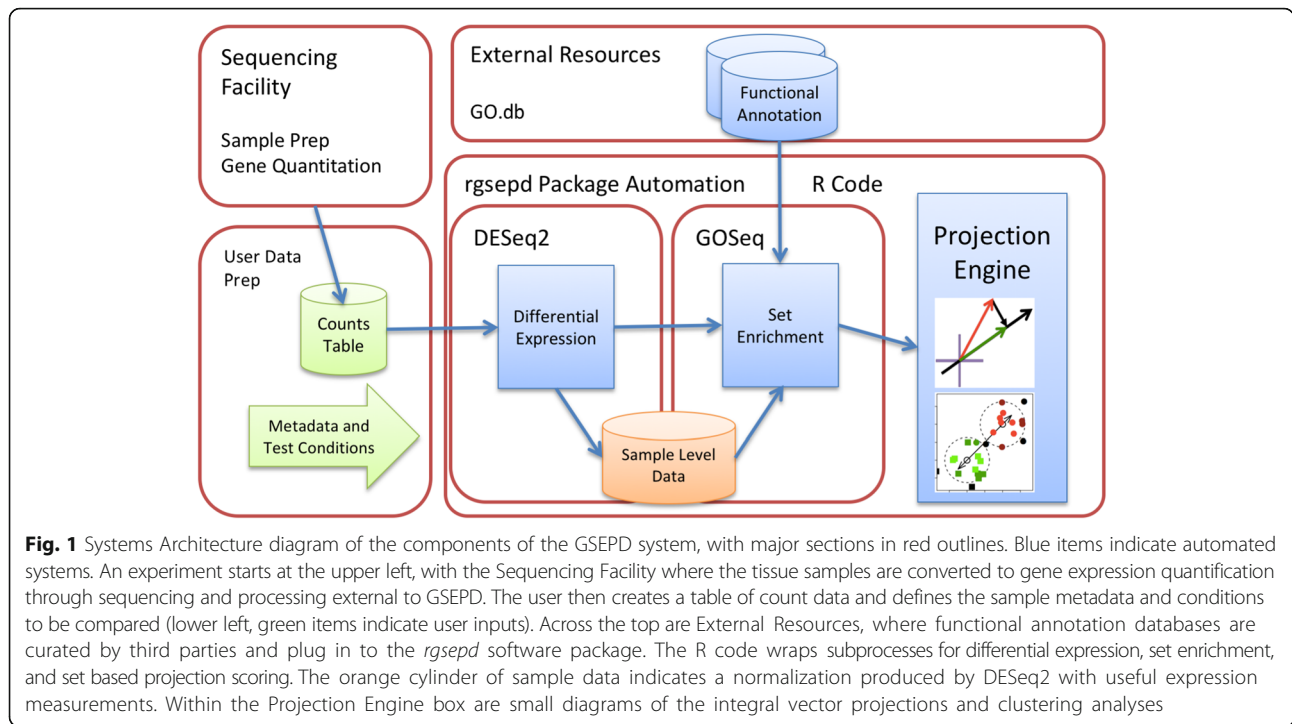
Sequencing Facility

Sample Prep
Gene Quantitation

External Resources

GO.db

Functional Annotation

rgsepd Package Automation

R Code

User Data Prep

Counts Table

Metadata and Test Conditions

DESeq2

Differential Expression

GOSeq

Set Enrichment

Sample Level Data

Projection Engine

**Fig. 1** Systems Architecture diagram of the components of the GSEPD system, with major sections in red outlines. Blue items indicate automated systems. An experiment starts at the upper left, with the Sequencing Facility where the tissue samples are converted to gene expression quantification through sequencing and processing external to GSEPD. The user then creates a table of count data and defines the sample metadata and conditions to be compared (lower left, green items indicate user inputs). Across the top are External Resources, where functional annotation databases are curated by third parties and plug in to the *rgsepd* software package. The R code wraps subprocesses for differential expression, set enrichment, and set based projection scoring. The orange cylinder of sample data indicates a normalization produced by DESeq2 with useful expression measurements. Within the Projection Engine box are small diagrams of the integral vector projections and clustering analyses